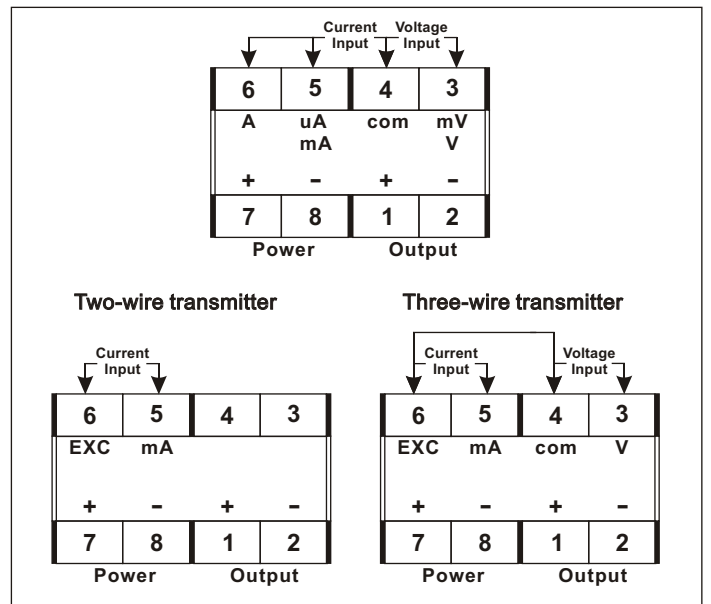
Current Input
Voltage Input

| 6 | 5 | 4 | 3 |
|---|---|---|---|
| A | uA mA | com | mV V |
| + | – | + | – |
| 7 | 8 | 1 | 2 |

Power Output

Two-wire transmitter

Current Input

| 6 | 5 | 4 | 3 |
|---|---|---|---|
| EXC | mA | | |
| + | – | + | – |
| 7 | 8 | 1 | 2 |

Power Output

Three-wire transmitter

Current Input
Voltage Input

| 6 | 5 | 4 | 3 |
|---|---|---|---|
| EXC | mA | com | V |
| + | – | + | – |
| 7 | 8 | 1 | 2 |

Power Output